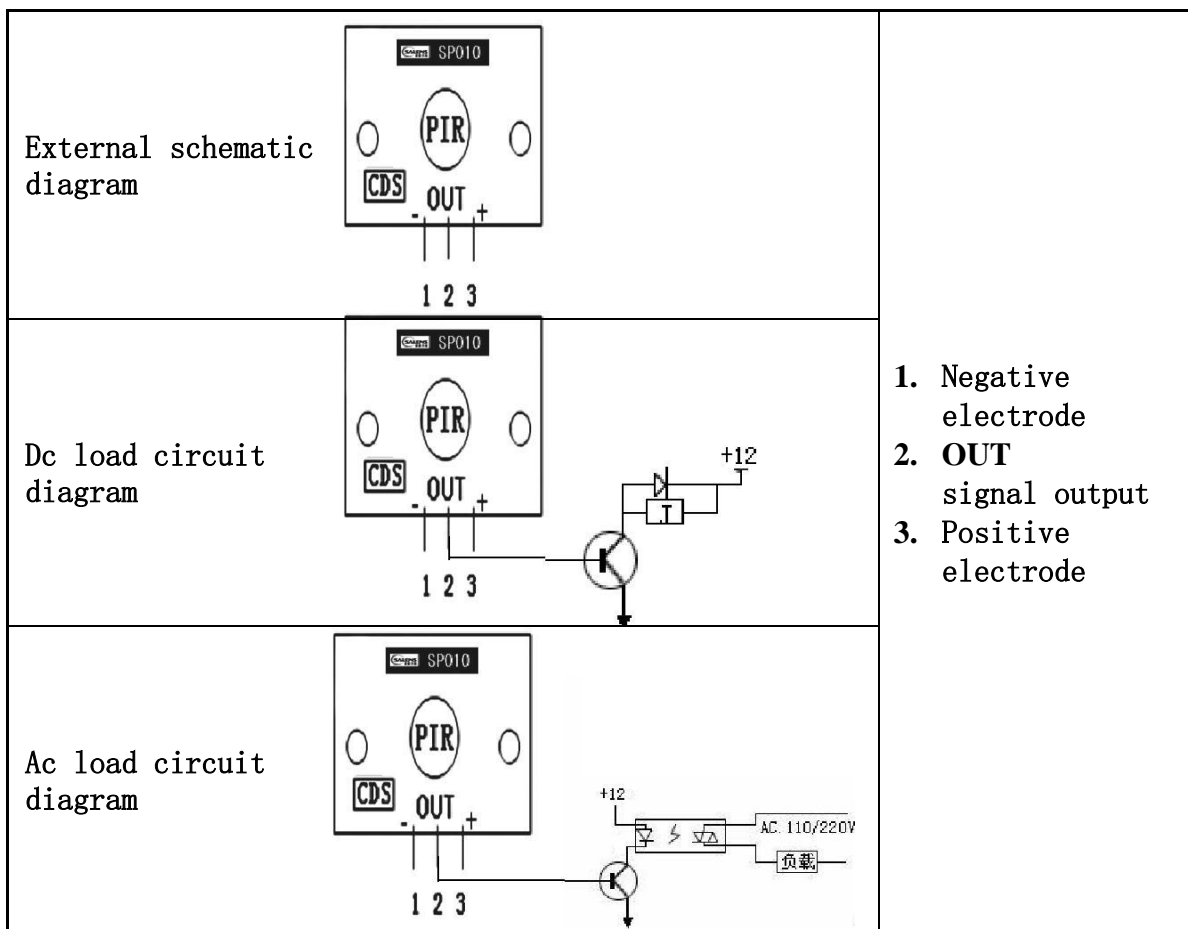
| | | |
|---|---|---|
| External schematic diagram | SP010<br>PIR<br>CDS<br>- OUT +<br>1 2 3 | 1. Negative electrode<br>2. OUT signal output<br>3. Positive electrode |
| Dc load circuit diagram | SP010<br>PIR<br>CDS<br>- OUT +<br>1 2 3<br>+12<br>J | |
| Ac load circuit diagram | SP010<br>PIR<br>CDS<br>- OUT +<br>1 2 3<br>+12<br>AC. 110/220V<br>负载 | |